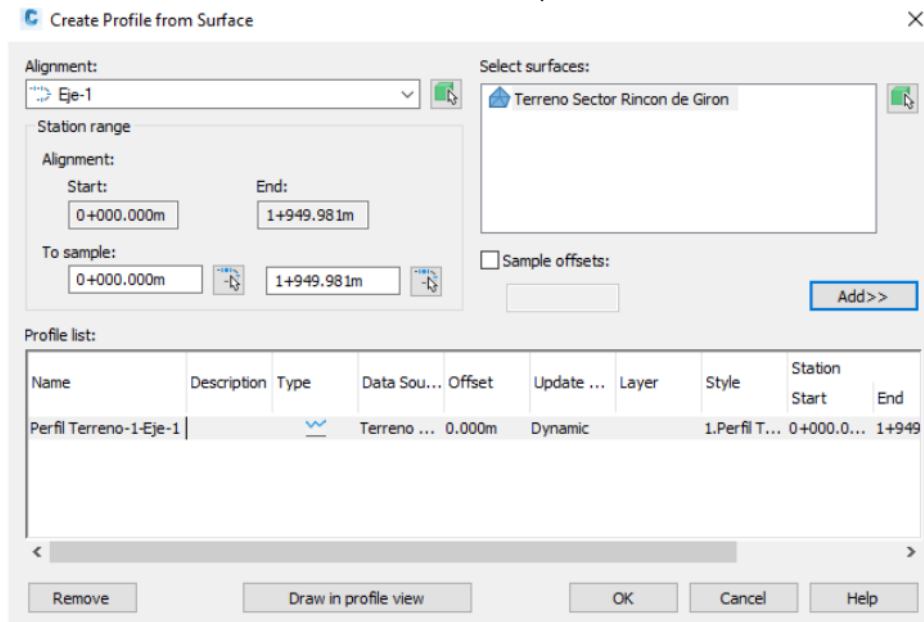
Create Profile from Surface

Alignment:
Eje-1

Station range
Alignment:
Start:
0+000.000m
End:
1+949.981m
To sample:
0+000.000m
1+949.981m

Select surfaces:
Terreno Sector Rincon de Giron

Sample offsets:

Add>>

Profile list:

| Name | Description | Type | Data Sou... | Offset | Update ... | Layer | Style | Station Start | End |
|---|---|---|---|---|---|---|---|---|---|
| Perfil Terreno-1-Eje-1 | | | Terreno ... | 0.000m | Dynamic | | 1.Perfil T... | 0+000.0... | 1+949 |

Remove
Draw in profile view
OK
Cancel
Help